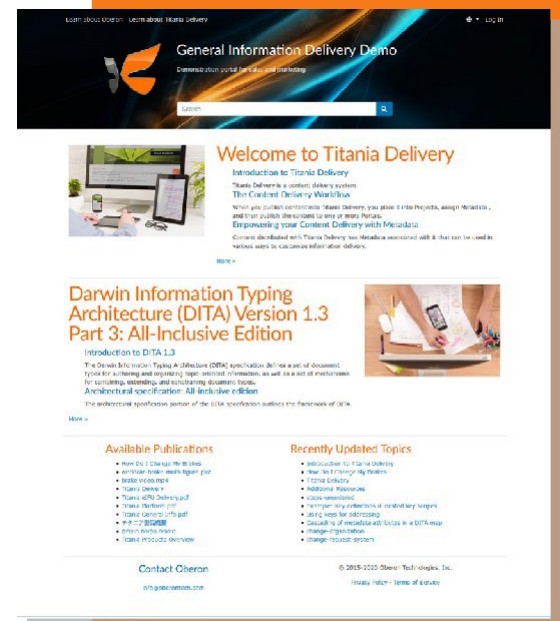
Learn about Oberon · Learn about Titania Delivery

Log In

General Information Delivery Demo

Demonstration portal for sales and marketing

Search

Welcome to Titania Delivery

Introduction to Titania Delivery

Titania Delivery is a content delivery system.

The Content Delivery Workflow

When you publish content to Titania Delivery, you place it into Projects, assign Metadata, and then publish the content to one or more Portals.

Empowering your Content Delivery with Metadata

Content distributed with Titania Delivery has Metadata associated with it that can be used in various ways to customize information delivery.

More »

Darwin Information Typing Architecture (DITA) Version 1.3 Part 3: All-Inclusive Edition

Introduction to DITA 1.3

The Darwin Information Typing Architecture (DITA) specification defines a set of document types for authoring and organizing topic-oriented information, as well as a set of mechanisms for combining, extending, and constraining document types.

Architectural specification: All-inclusive edition

The architectural specification portion of the DITA specification outlines the framework of DITA.

More »

Available Publications

- How Do I Change My Brakes
- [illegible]
- brake video.mp4
- Titania Delivery
- Titania ePub Delivery.pdf
- Titania Platform.pdf
- Titania General Info.pdf
- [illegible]
- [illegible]
- Titania Products Overview

Recently Updated Topics

- Introduction to Titania Delivery
- How Do I Change My Brakes
- Titania Delivery
- Additional Resources
- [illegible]
- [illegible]
- Using keys for addressing
- Cascading of metadata attributes in a DITA map
- change-organization
- change-request-system

Contact Oberon

info@oberontech.com

© 2015-2016 Oberon Technologies, Inc.

Privacy Policy · Terms of Service